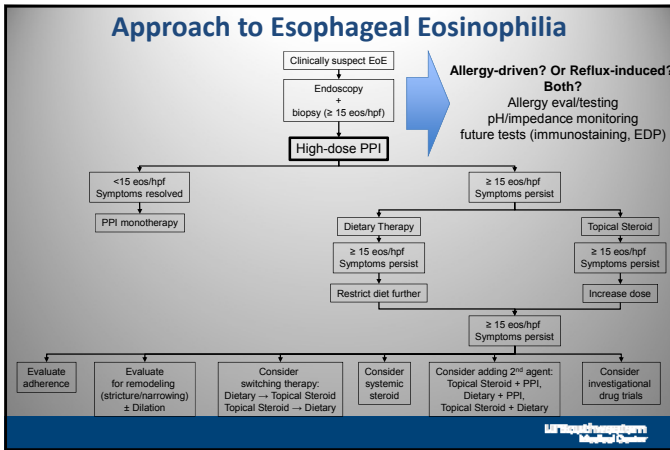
Approach to Esophageal Eosinophilia

Clinically suspect EoE

Endoscopy + biopsy (≥ 15 eos/hpf)

High-dose PPI

Allergy-driven? Or Reflux-induced? Both?
Allergy eval/testing
pH/impedance monitoring
future tests (immunostaining, EDP)

<15 eos/hpf
Symptoms resolved

PPI monotherapy

≥ 15 eos/hpf
Symptoms persist

Dietary Therapy

≥ 15 eos/hpf
Symptoms persist

Restrict diet further

Topical Steroid

≥ 15 eos/hpf
Symptoms persist

Increase dose

≥ 15 eos/hpf
Symptoms persist

Evaluate adherence

Evaluate for remodeling (stricture/narrowing) ± Dilation

Consider switching therapy:
Dietary → Topical Steroid
Topical Steroid → Dietary

Consider systemic steroid

Consider adding 2$^{nd}$ agent:
Topical Steroid + PPI,
Dietary + PPI,
Topical Steroid + Dietary

Consider investigational drug trials

UTSouthwestern Medical Center